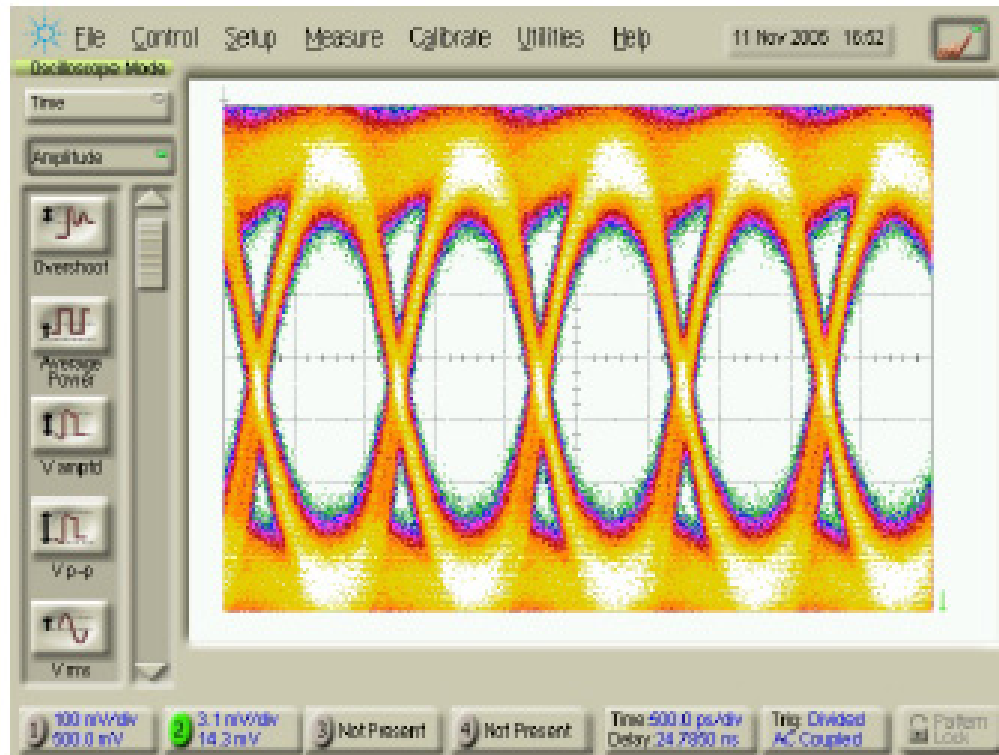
File Control Setup Measure Calibrate Utilities Help 11 Nov 2005 16:52

Oscilloscope Mode

Time

Amplitude

Overshoot

Average Power

V amptd

V p-p

V rms

1 100 mV/div 500.0 mV

2 3.1 mV/div 14.3 mV

3 Not Present

4 Not Present

Time 500.0 ps/div Delay 24.7850 ns

Trig: Divided AC Coupled

Pattern Lock